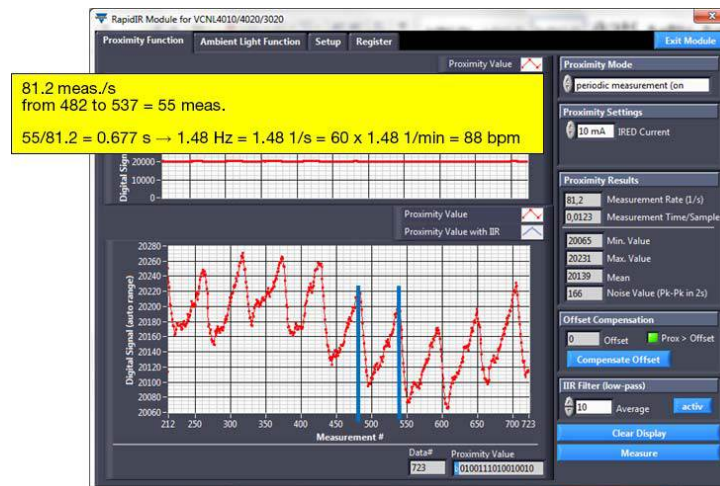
RapidIR Module for VCNL4010/4020/3020

Proximity Function | Ambient Light Function | Setup | Register

Exit Module

81.2 meas./s
from 482 to 537 = 55 meas.

55/81.2 = 0.677 s → 1.48 Hz = 1.48 1/s = 60 x 1.48 1/min = 88 bpm

Proximity Value

Digital Signal

20000-
10000-
0-

Proximity Value
Proximity Value with IIR

Digital Signal (auto range)

20280
20260
20240
20220
20200
20180
20160
20140
20120
20100
20080
20060

212 250 300 350 400 450 500 550 600 650 700 723
Measurement #

Data# 723
Proximity Value 0100111010010010

Proximity Mode
periodic measurement (on

Proximity Settings
10 mA IRED Current

Proximity Results
81,2 Measurement Rate (1/s)
0,0123 Measurement Time/Sample
20065 Min. Value
20231 Max. Value
20139 Mean
166 Noise Value (Pk-Pk in 2s)

Offset Compensation
0 Offset
Prox > Offset
Compensate Offset

IIR Filter (low-pass)
10 Average
activ

Clear Display
Measure